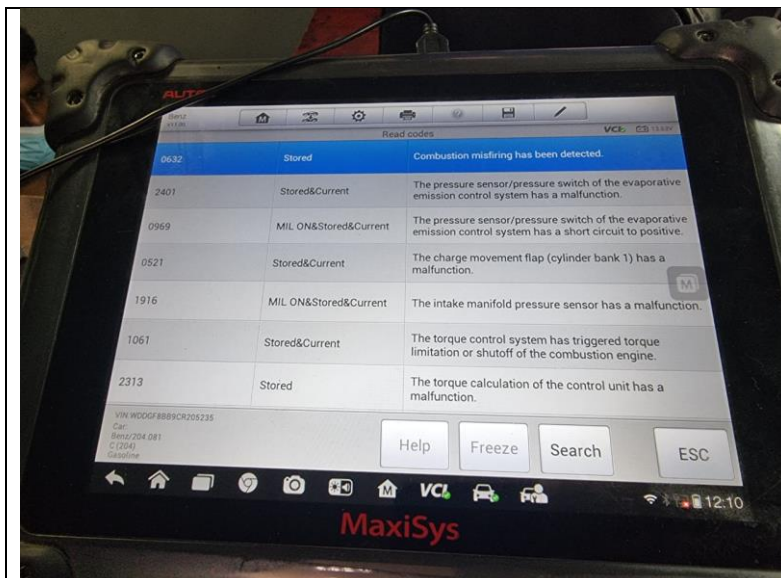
AUT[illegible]

Benz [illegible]

Read codes

VCI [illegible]

| | | |
|---|---|---|
| 0632 | Stored | Combustion misfiring has been detected. |
| 2401 | Stored&Current | The pressure sensor/pressure switch of the evaporative emission control system has a malfunction. |
| 0969 | MIL ON&Stored&Current | The pressure sensor/pressure switch of the evaporative emission control system has a short circuit to positive. |
| 0521 | Stored&Current | The charge movement flap (cylinder bank 1) has a malfunction. |
| 1916 | MIL ON&Stored&Current | The intake manifold pressure sensor has a malfunction. |
| 1061 | Stored&Current | The torque control system has triggered torque limitation or shutoff of the combustion engine. |
| 2313 | Stored | The torque calculation of the control unit has a malfunction. |

VIN:WDDGF8BB9CR205235
Car:
Benz/204.081
C (204)
Gasoline

Help Freeze Search ESC

VCI

12:10

MaxiSys